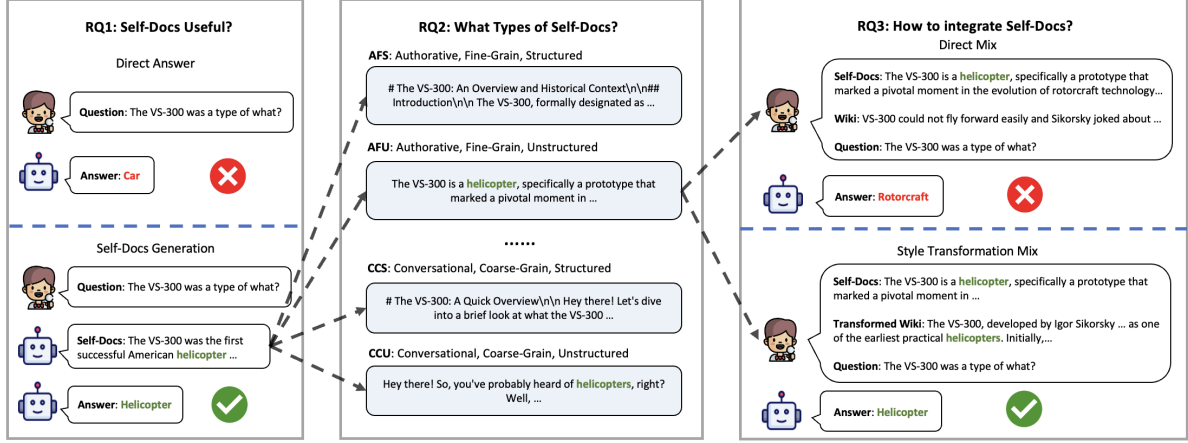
RQ1: Self-Docs Useful?

Direct Answer

Question: The VS-300 was a type of what?

Answer: Car

Self-Docs Generation

Question: The VS-300 was a type of what?

Self-Docs: The VS-300 was the first successful American helicopter …

Answer: Helicopter

RQ2: What Types of Self-Docs?

AFS: Authorative, Fine-Grain, Structured

# The VS-300: An Overview and Historical Context\n\n## Introduction\n\n The VS-300, formally designated as …

AFU: Authorative, Fine-Grain, Unstructured

The VS-300 is a helicopter, specifically a prototype that marked a pivotal moment in …

……

CCS: Conversational, Coarse-Grain, Structured

# The VS-300: A Quick Overview\n\n Hey there! Let's dive into a brief look at what the VS-300 …

CCU: Conversational, Coarse-Grain, Unstructured

Hey there! So, you've probably heard of helicopters, right? Well, …

RQ3: How to integrate Self-Docs?

Direct Mix

Self-Docs: The VS-300 is a helicopter, specifically a prototype that marked a pivotal moment in the evolution of rotorcraft technology…

Wiki: VS-300 could not fly forward easily and Sikorsky joked about …

Question: The VS-300 was a type of what?

Answer: Rotorcraft

Style Transformation Mix

Self-Docs: The VS-300 is a helicopter, specifically a prototype that marked a pivotal moment in …

Transformed Wiki: The VS-300, developed by Igor Sikorsky … as one of the earliest practical helicopters. Initially,…

Question: The VS-300 was a type of what?

Answer: Helicopter